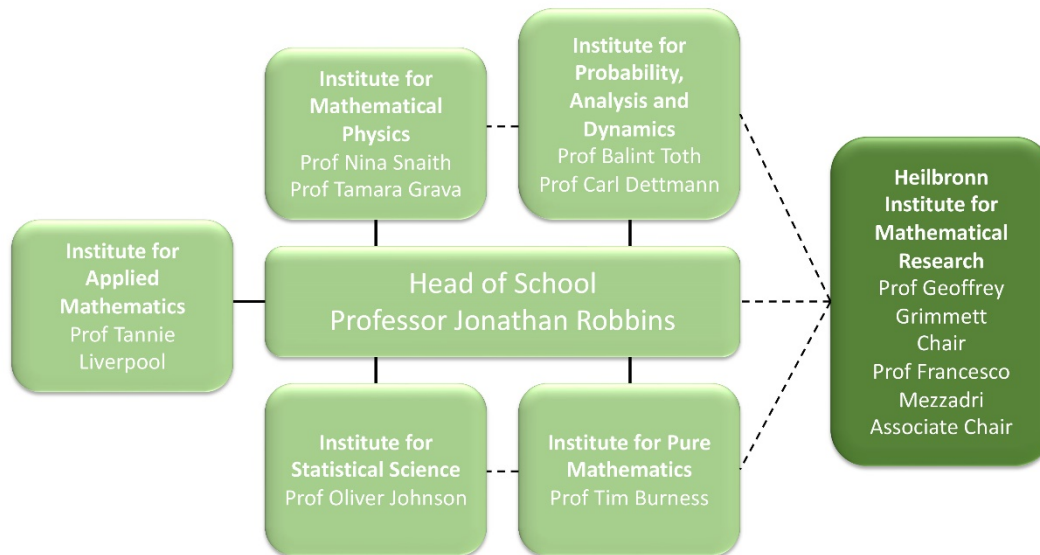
Institute for Mathematical Physics
Prof Nina Snaith
Prof Tamara Grava

Institute for Probability, Analysis and Dynamics
Prof Balint Toth
Prof Carl Dettmann

Institute for Applied Mathematics
Prof Tannie Liverpool

Head of School
Professor Jonathan Robbins

Heilbronn Institute for Mathematical Research
Prof Geoffrey Grimmett
Chair
Prof Francesco Mezzadri
Associate Chair

Institute for Statistical Science
Prof Oliver Johnson

Institute for Pure Mathematics
Prof Tim Burness